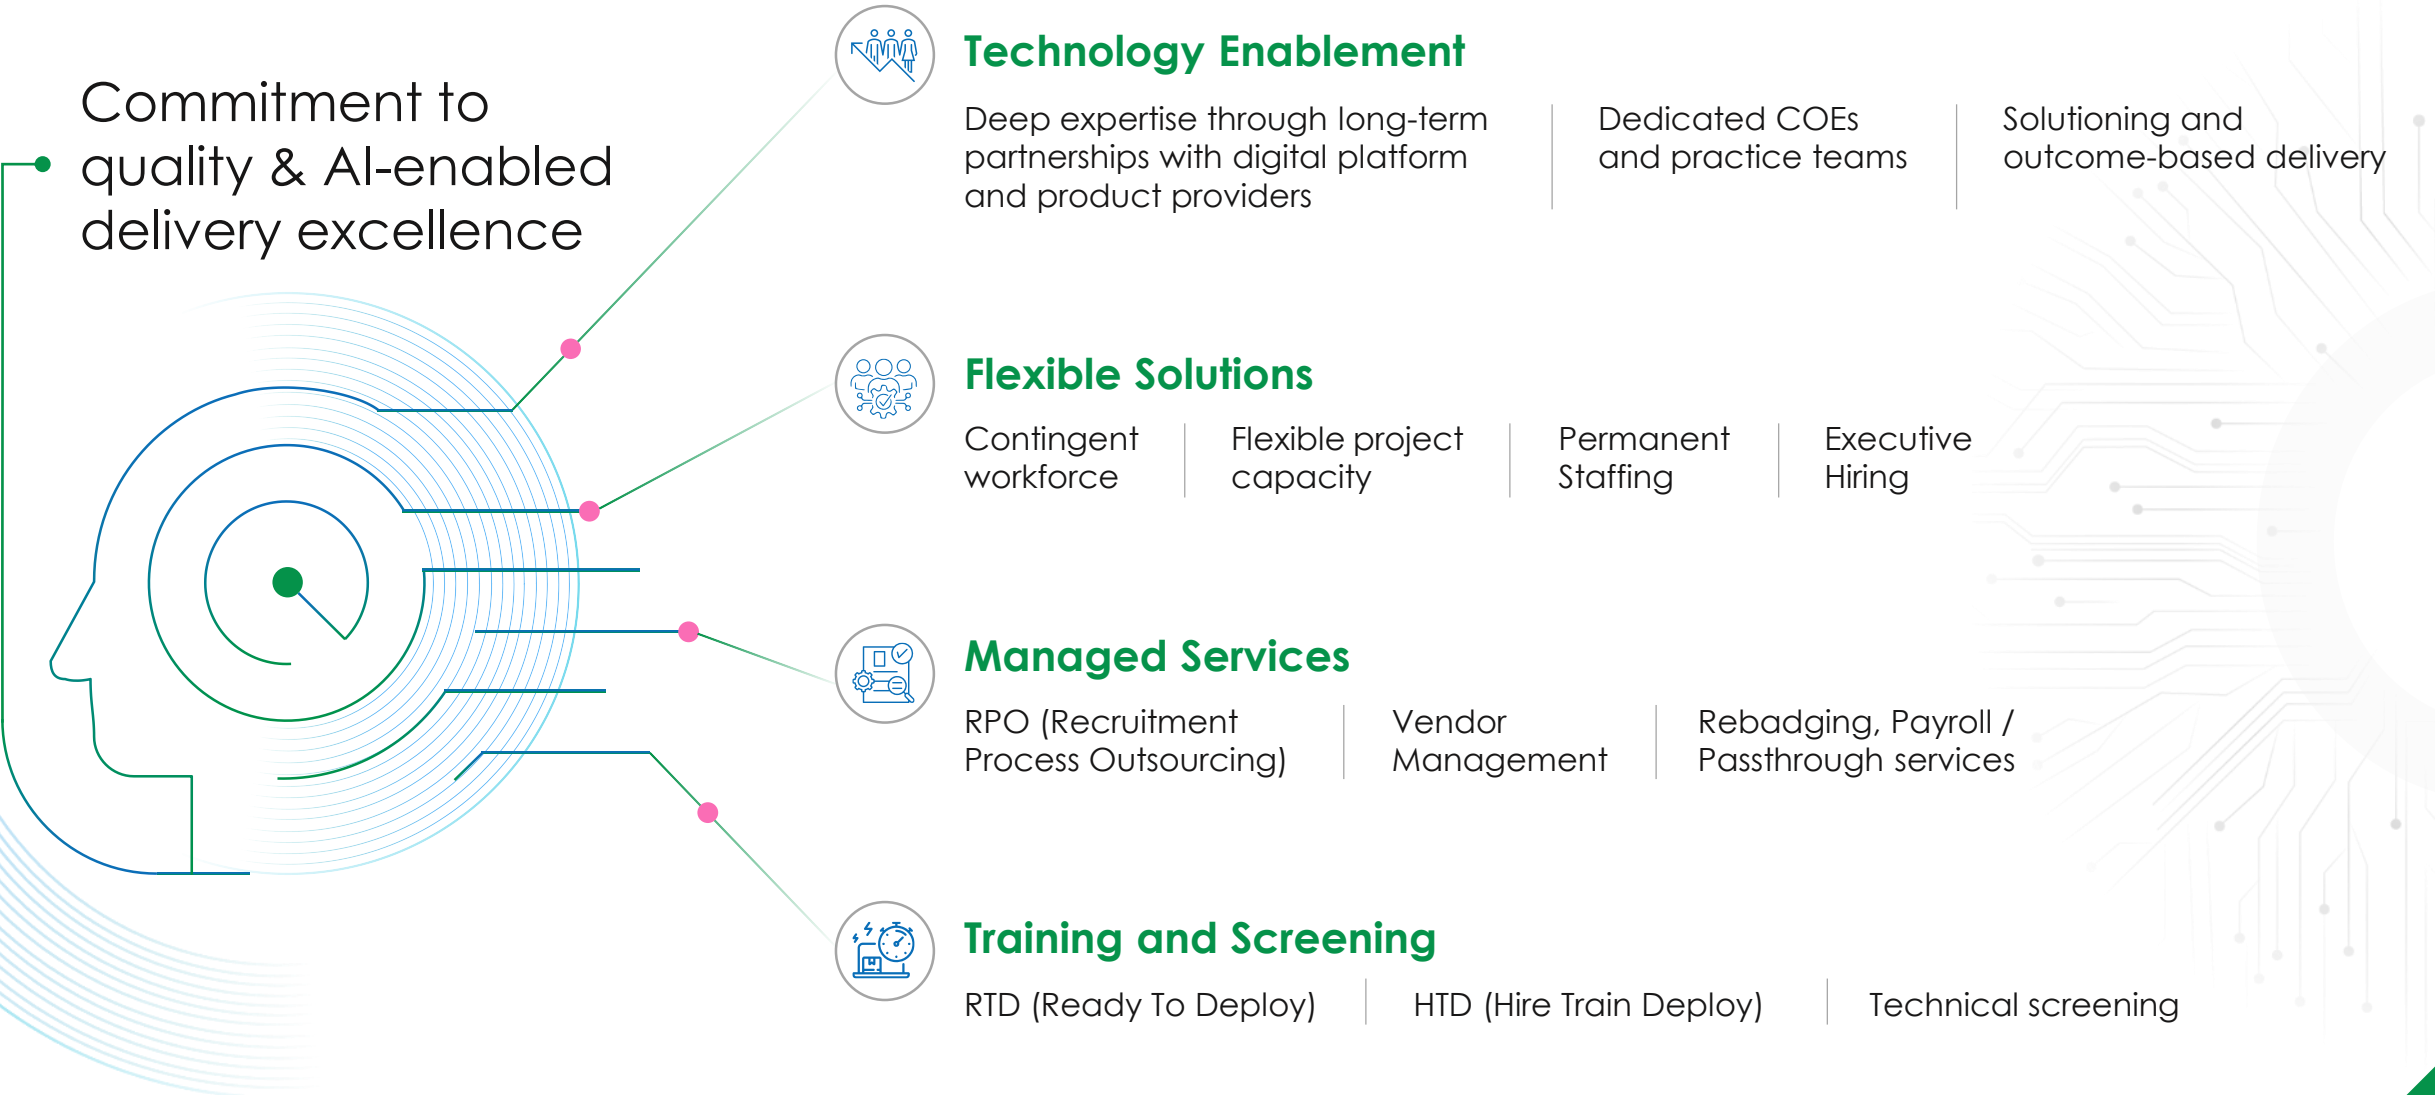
Commitment to quality & AI-enabled delivery excellence

Technology Enablement

Deep expertise through long-term partnerships with digital platform and product providers

Dedicated COEs and practice teams

Solutioning and outcome-based delivery

Flexible Solutions

Contingent workforce

Flexible project capacity

Permanent Staffing

Executive Hiring

Managed Services

RPO (Recruitment Process Outsourcing)

Vendor Management

Rebadging, Payroll / Passthrough services

Training and Screening

RTD (Ready To Deploy)

HTD (Hire Train Deploy)

Technical screening